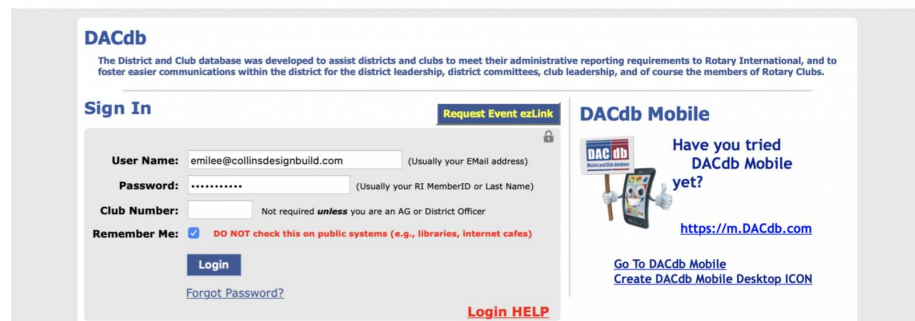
DACdb

The District and Club database was developed to assist districts and clubs to meet their administrative reporting requirements to Rotary International, and to foster easier communications within the district for the district leadership, district committees, club leadership, and of course the members of Rotary Clubs.

Sign In

Request Event ezLink

User Name: emilee@collinsdesignbuild.com (Usually your EMail address)

Password: ••••••••••• (Usually your RI MemberID or Last Name)

Club Number: Not required *unless* you are an AG or District Officer

Remember Me: DO NOT check this on public systems (e.g., libraries, internet cafes)

Login

Forgot Password?

Login HELP

DACdb Mobile

DAC db District and Club Database

Have you tried DACdb Mobile yet?

https://m.DACdb.com

Go To DACdb Mobile
Create DACdb Mobile Desktop ICON